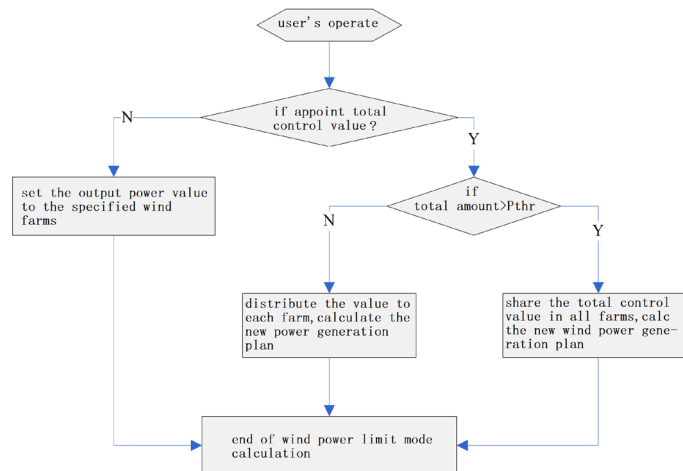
user's operate

if appoint total control value?

N

Y

set the output power value to the specified wind farms

if total amount>Pthr

N

Y

distribute the value to each farm, calculate the new power generation plan

share the total control value in all farms, calc the new wind power generation plan

end of wind power limit mode calculation